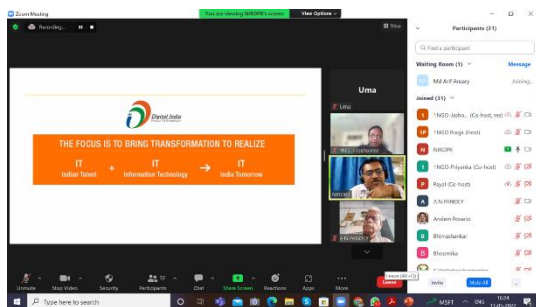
Zoom Meeting

You are viewing NIRDPR's screen View Options

Recording...

View

Digital India
Power To Empower

THE FOCUS IS TO BRING TRANSFORMATION TO REALIZE

IT
Indian Talent

+

IT
Information Technology

→

IT
India Tomorrow

Uma

Leng

NIRDPR

A.N.PANDEY

Participants (31)

Find a participant

Waiting Room (1)

Message

Md Arif Ansary

Joining...

Joined (31)

NGO-Jashn... (Co-host, me)

NGO Pooja (Host)

NIRDPR

NGO-Priyanka (Co-host)

Payal (Co-host)

A.N.PANDEY

Andem Rowan

Bhimashankar

Bhoomika

Invite

Mute All

Unmute

Stop Video

Security

Participants 31

Chat

Share Screen

Reactions

Apps

More

Leave

Type here to search

ENG

16:24